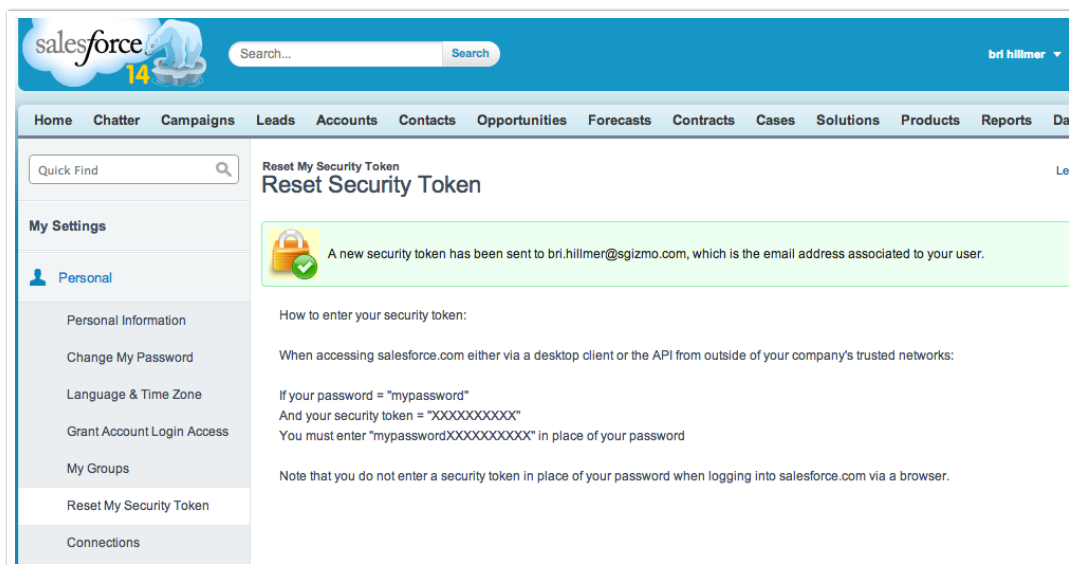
salesforce 14

Search...

Search

bri hillmer

Home Chatter Campaigns Leads Accounts Contacts Opportunities Forecasts Contracts Cases Solutions Products Reports Da

Quick Find

My Settings

Personal

Personal Information

Change My Password

Language & Time Zone

Grant Account Login Access

My Groups

Reset My Security Token

Connections

Reset My Security Token
Reset Security Token

Le

A new security token has been sent to bri.hillmer@sgizmo.com, which is the email address associated to your user.

How to enter your security token:

When accessing salesforce.com either via a desktop client or the API from outside of your company's trusted networks:

If your password = "mypassword"
And your security token = "XXXXXXXXXX"
You must enter "mypasswordXXXXXXXXXX" in place of your password

Note that you do not enter a security token in place of your password when logging into salesforce.com via a browser.